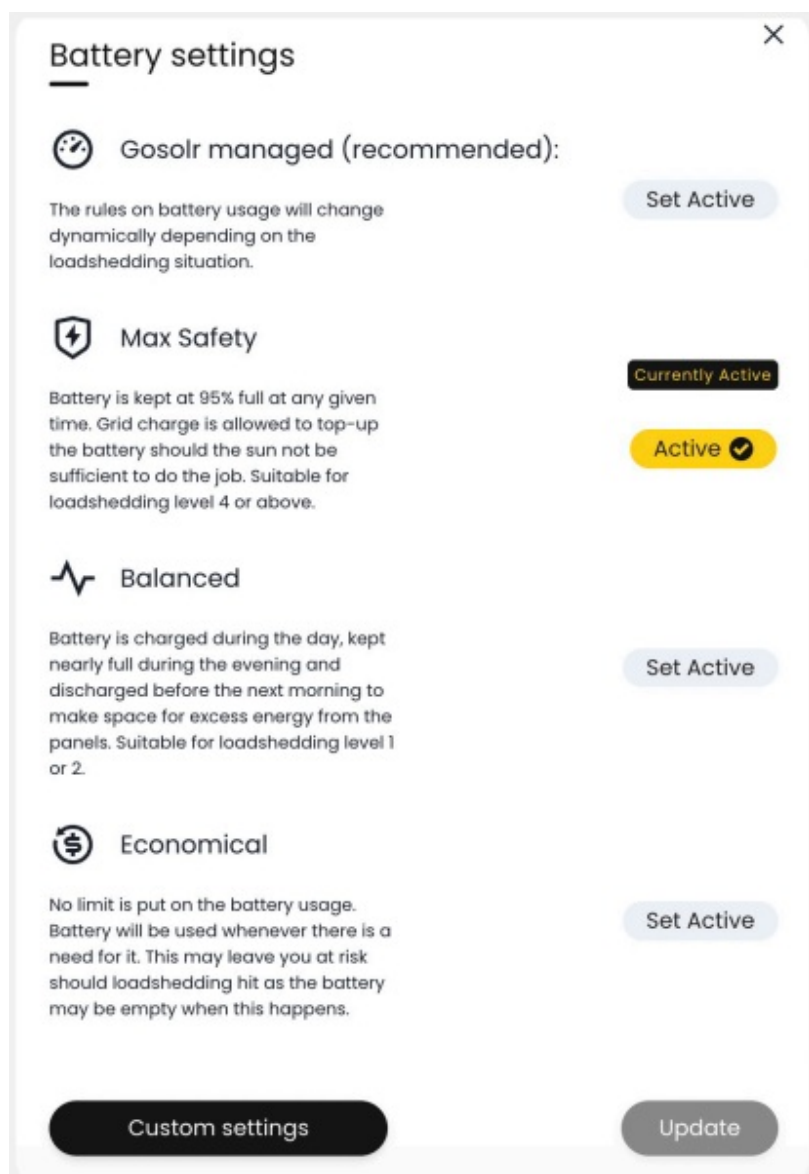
Battery settings

×

Gosolr managed (recommended):

The rules on battery usage will change dynamically depending on the loadshedding situation.

Set Active

Max Safety

Battery is kept at 95% full at any given time. Grid charge is allowed to top-up the battery should the sun not be sufficient to do the job. Suitable for loadshedding level 4 or above.

Currently Active

Active

Balanced

Battery is charged during the day, kept nearly full during the evening and discharged before the next morning to make space for excess energy from the panels. Suitable for loadshedding level 1 or 2.

Set Active

Economical

No limit is put on the battery usage. Battery will be used whenever there is a need for it. This may leave you at risk should loadshedding hit as the battery may be empty when this happens.

Set Active

Custom settings

Update